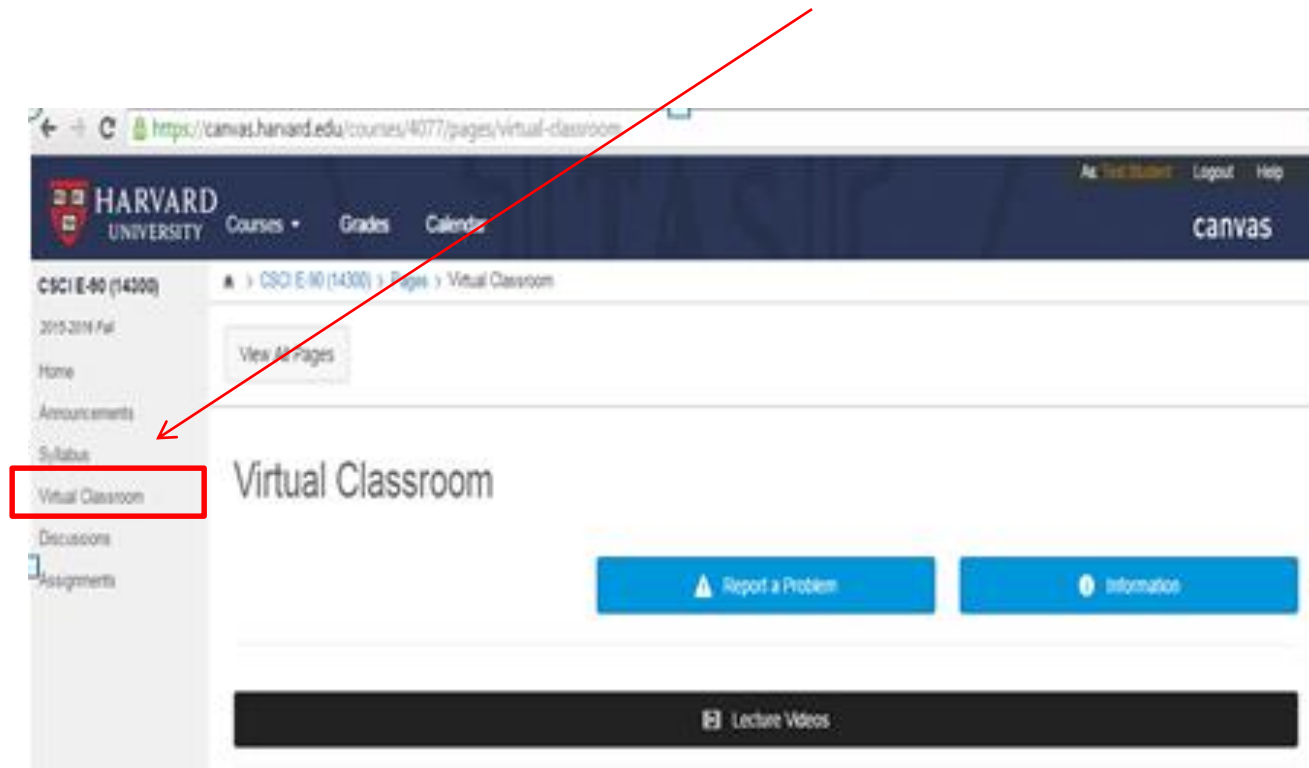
https://canvas.harvard.edu/courses/4077/pages/virtual-classroom

HARVARD UNIVERSITY Courses Grades Calendar

As: Test Student Logout Help

canvas

CSCI E-90 (14300)

2015-2016 Fall

Home

Announcements

Syllabus

Virtual Classroom

Discussions

Assignments

CSCI E-90 (14300) > Pages > Virtual Classroom

View All Pages

Virtual Classroom

Report a Problem

Information

Lecture Videos